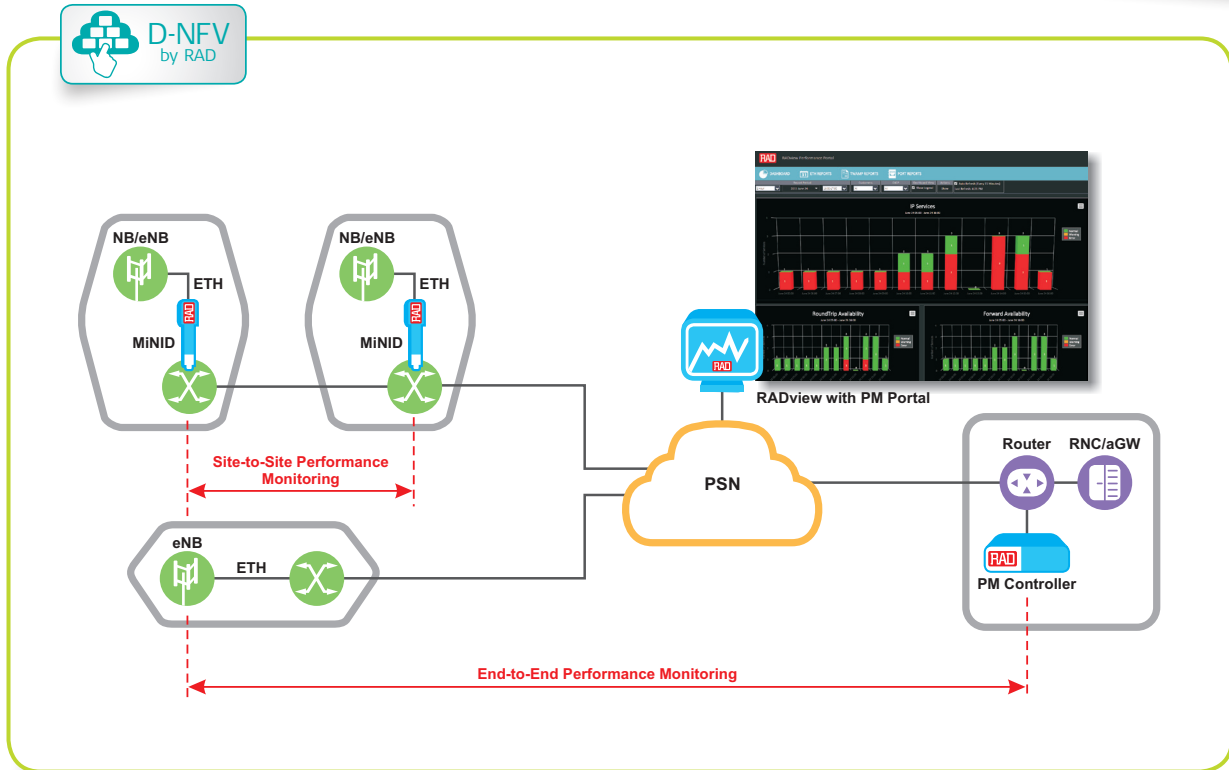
D-NFV
by RAD

NB/eNB
ETH
RAD
MiNID

NB/eNB
ETH
RAD
MiNID

Site-to-Site Performance Monitoring

eNB
ETH

RAD
IP Services
RoundTrip Availability
Forward Availability

RAD
RADview with PM Portal

PSN

Router
RNC/aGW
RAD
PM Controller

End-to-End Performance Monitoring